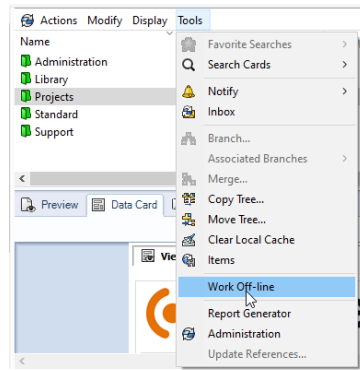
Actions Modify Display Tools

Name
Administration
Library
Projects
Standard
Support

Preview
Data Card
Vie

Favorite Searches
Search Cards
Notify
Inbox
Branch...
Associated Branches
Merge...
Copy Tree...
Move Tree...
Clear Local Cache
Items
Work Off-line
Report Generator
Administration
Update References...